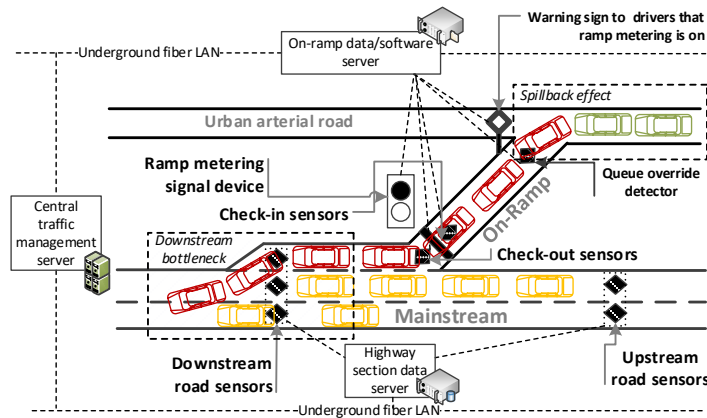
Warning sign to drivers that ramp metering is on

Underground fiber LAN

On-ramp data/software server

Spillback effect

Urban arterial road

Ramp metering signal device

Queue override detector

Check-in sensors

On-Ramp

Central traffic management server

Downstream bottleneck

Check-out sensors

Mainstream

Downstream road sensors

Highway section data server

Upstream road sensors

Underground fiber LAN